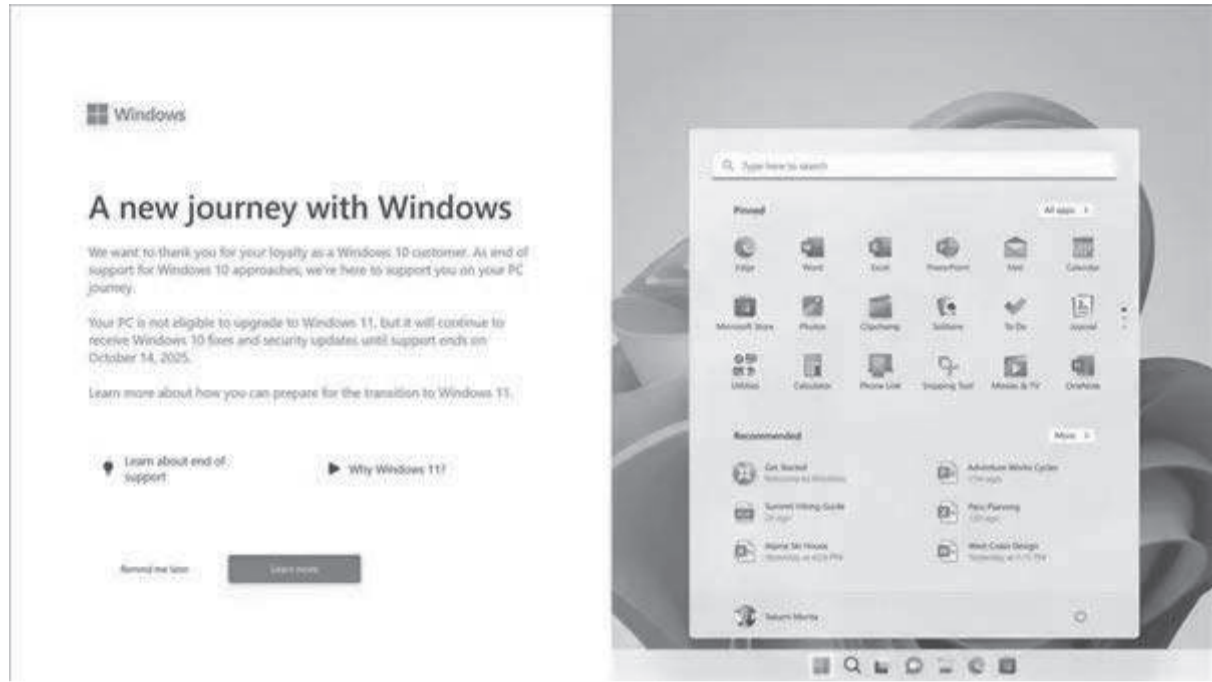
Windows

A new journey with Windows

We want to thank you for your loyalty as a Windows 10 customer. As end of support for Windows 10 approaches, we're here to support you on your PC journey.

Your PC is not eligible to upgrade to Windows 11, but it will continue to receive Windows 10 fixes and security updates until support ends on October 14, 2025.

Learn more about how you can prepare for the transition to Windows 11.

Learn about end of support

Why Windows 11?

Remind me later

Learn more

Type here to search

Pinned

All apps >

Edge

Word

Excel

PowerPoint

Mail

Calendar

Microsoft Store

Photos

Clipchamp

Solitaire

To Do

Journal

Utilities

Calculator

Phone Link

Snipping Tool

Movies & TV

OneNote

Recommended

More >

Get Started
Welcome to Windows

Adventure Works Cycles
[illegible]

Summit Hiking Guide
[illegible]

Pass Planning
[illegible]

Alpine Ski House
Yesterday at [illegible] PM

West Coast Design
Yesterday at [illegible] PM

Takumi Morita